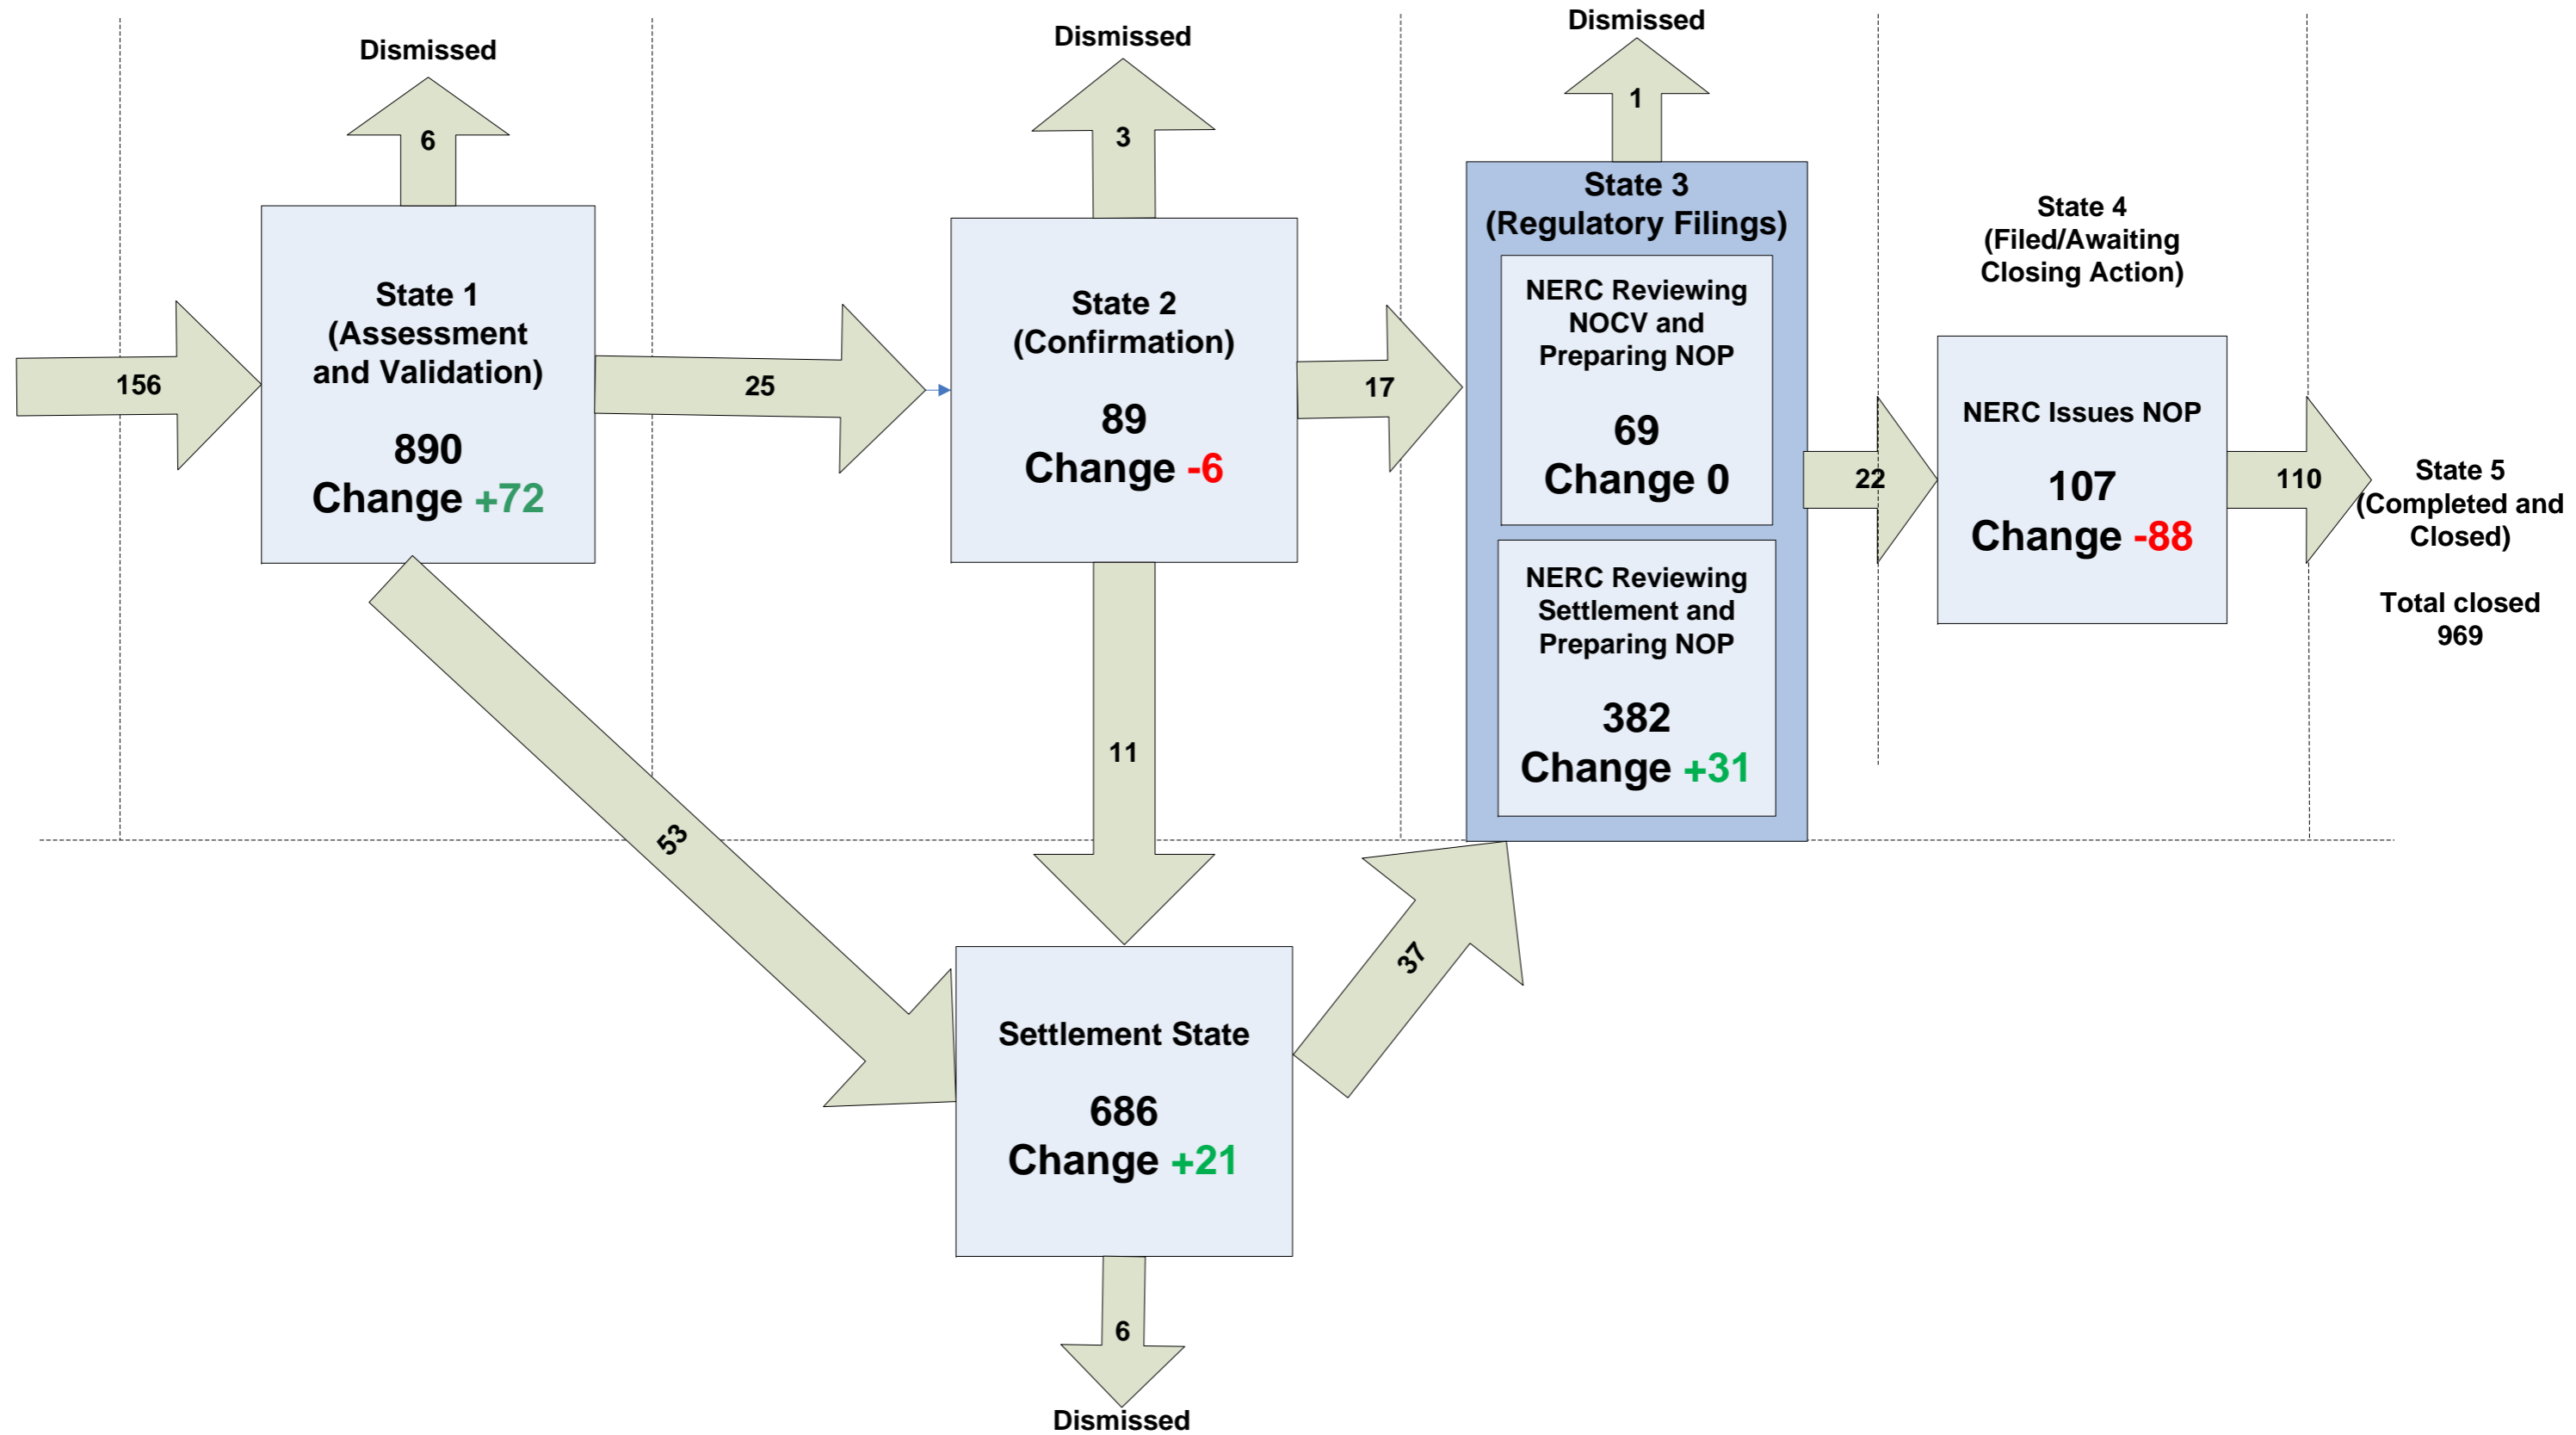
Dismissed

6

Dismissed

3

Dismissed

1

156

State 1 (Assessment and Validation)

890

Change +72

25

State 2 (Confirmation)

89

Change -6

17

State 3 (Regulatory Filings)

NERC Reviewing NOCV and Preparing NOP

69

Change 0

NERC Reviewing Settlement and Preparing NOP

382

Change +31

22

State 4 (Filed/Awaiting Closing Action)

NERC Issues NOP

107

Change -88

110

State 5 (Completed and Closed)

Total closed 969

53

11

37

Settlement State

686

Change +21

6

Dismissed